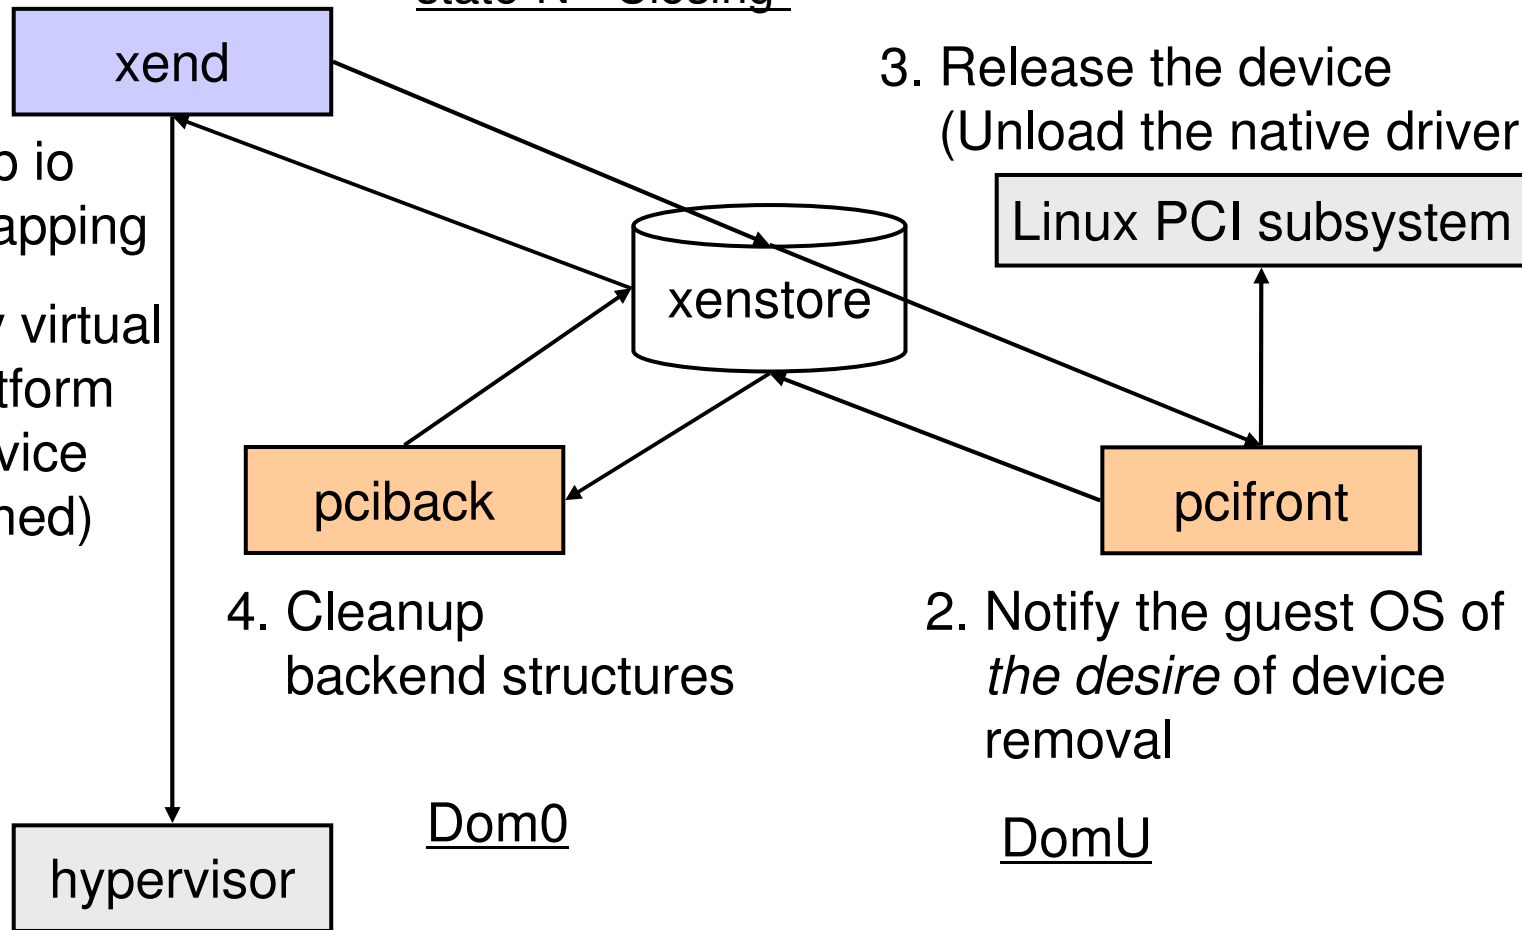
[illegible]

xend

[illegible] io
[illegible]apping

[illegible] virtual
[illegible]tform
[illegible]vice
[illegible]ned)

3. Release the device
(Unload the native driver

Linux PCI subsystem

xenstore

pciback

pcifront

4. Cleanup
backend structures

2. Notify the guest OS of
*the desire* of device
removal

Dom0

DomU

hypervisor